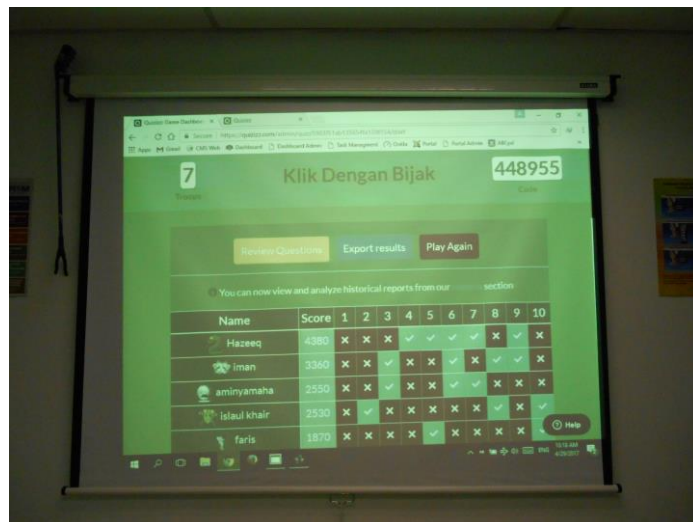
7
Trivians

Klik Dengan Bijak

448955
Code

Review Questions Export results Play Again

You can now view and analyze historical reports from our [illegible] section

| Name | Score | 1 | 2 | 3 | 4 | 5 | 6 | 7 | 8 | 9 | 10 |
|---|---|---|---|---|---|---|---|---|---|---|---|
| Hazeeq | 4380 | ✕ | ✕ | ✕ | ✓ | ✓ | ✓ | ✓ | ✕ | ✓ | ✕ |
| iman | 3360 | ✕ | ✕ | ✓ | ✕ | ✕ | ✓ | ✕ | ✓ | ✓ | ✕ |
| aminyamaha | 2550 | ✕ | ✕ | ✓ | ✕ | ✕ | ✓ | ✓ | ✕ | ✕ | ✕ |
| Islaul khair | 2530 | ✕ | ✓ | ✕ | ✕ | ✕ | ✕ | ✕ | ✓ | ✕ | ✓ |
| faris | 1870 | ✕ | ✕ | ✕ | ✕ | ✓ | ✕ | ✕ | ✕ | ✕ | |

Help

10:16 AM
4/26/2017